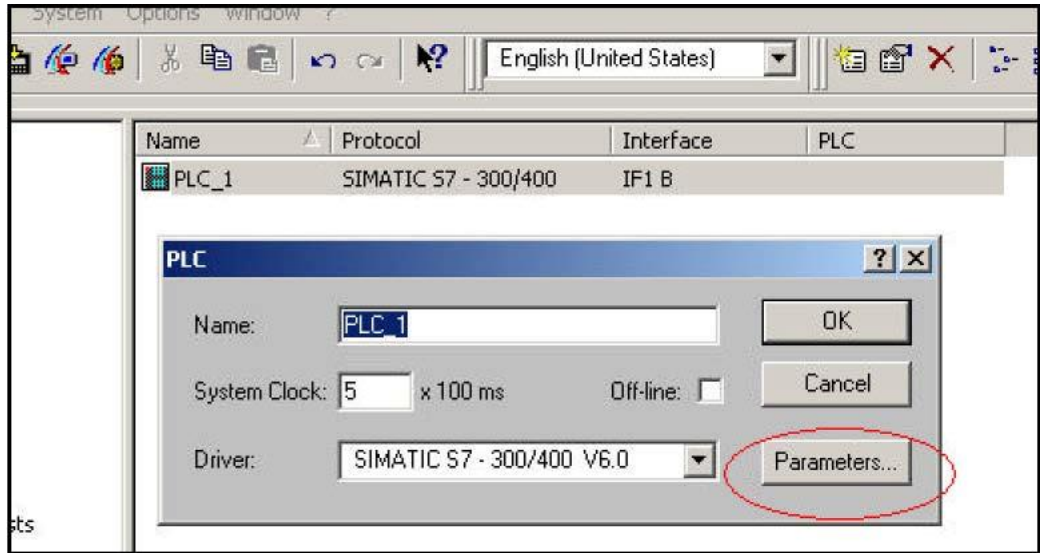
System Options Window ?

English (United States)

| Name | Protocol | Interface | PLC |
|---|---|---|---|
| PLC_1 | SIMATIC S7 - 300/400 | IF1 B | |

PLC

?

Name: PLC_1

OK

System Clock: 5 x 100 ms

Off-line:

Cancel

Driver: SIMATIC S7 - 300/400 V6.0

Parameters...

sts